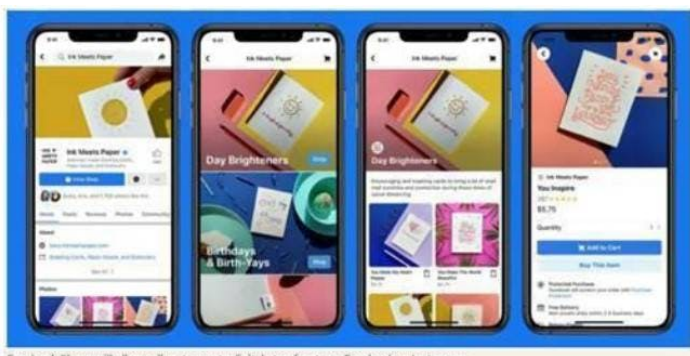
Ink Meets Paper

Ink Meets Paper

View Shop

Home Posts Reviews Photos Community

About

See All

Photos

Ink Meets Paper

Day Brighteners

Shop

Birthdays & Birth-Yays

Shop

Ink Meets Paper

Day Brighteners

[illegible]

You Inspire

$5.75

Quantity 1

Add to Cart

Buy This Item

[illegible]